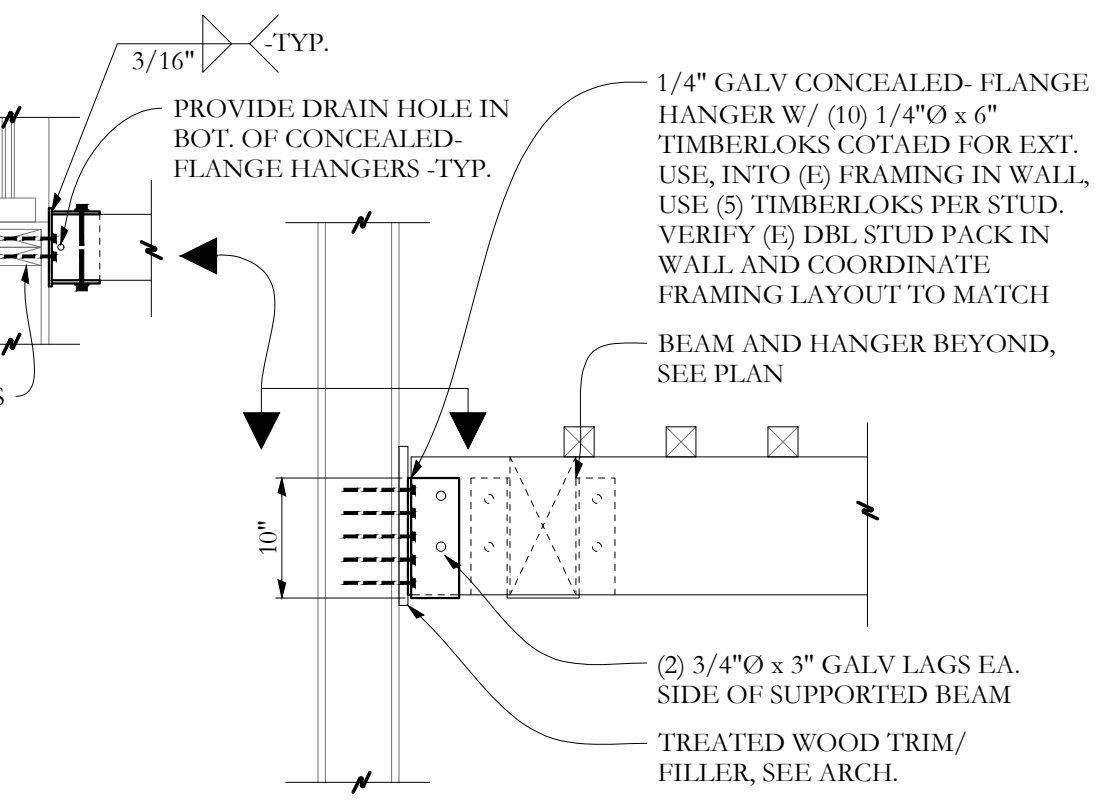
3/16"

-TYP.

PROVIDE DRAIN HOLE IN BOT. OF CONCEALED-FLANGE HANGERS -TYP.

1/4" GALV CONCEALED- FLANGE HANGER W/ (10) 1/4"Ø x 6" TIMBERLOKS COTAED FOR EXT. USE, INTO (E) FRAMING IN WALL, USE (5) TIMBERLOKS PER STUD. VERIFY (E) DBL STUD PACK IN WALL AND COORDINATE FRAMING LAYOUT TO MATCH

S

BEAM AND HANGER BEYOND, SEE PLAN

10"

(2) 3/4"Ø x 3" GALV LAGS EA. SIDE OF SUPPORTED BEAM

TREATED WOOD TRIM/ FILLER, SEE ARCH.